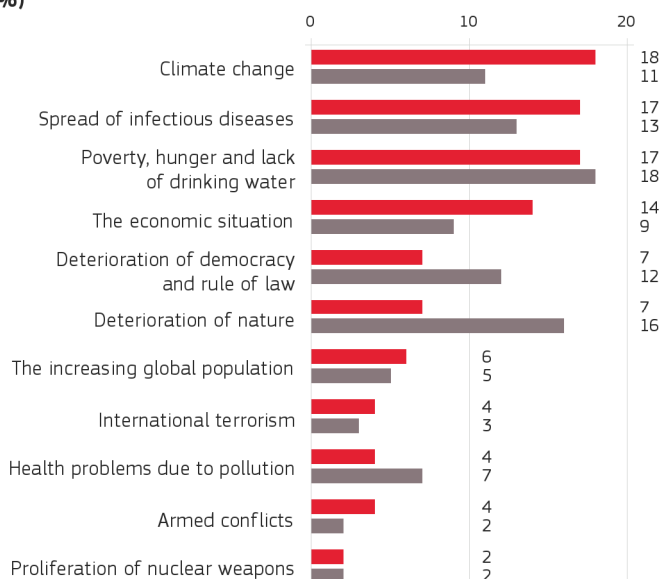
%)

0 10 20

| | | |
|---|---|---|
| Climate change | 18 | 11 |
| Spread of infectious diseases | 17 | 13 |
| Poverty, hunger and lack of drinking water | 17 | 18 |
| The economic situation | 14 | 9 |
| Deterioration of democracy and rule of law | 7 | 12 |
| Deterioration of nature | 7 | 16 |
| The increasing global population | 6 | 5 |
| International terrorism | 4 | 3 |
| Health problems due to pollution | 4 | 7 |
| Armed conflicts | 4 | 2 |
| Proliferation of nuclear weapons | 2 | 2 |